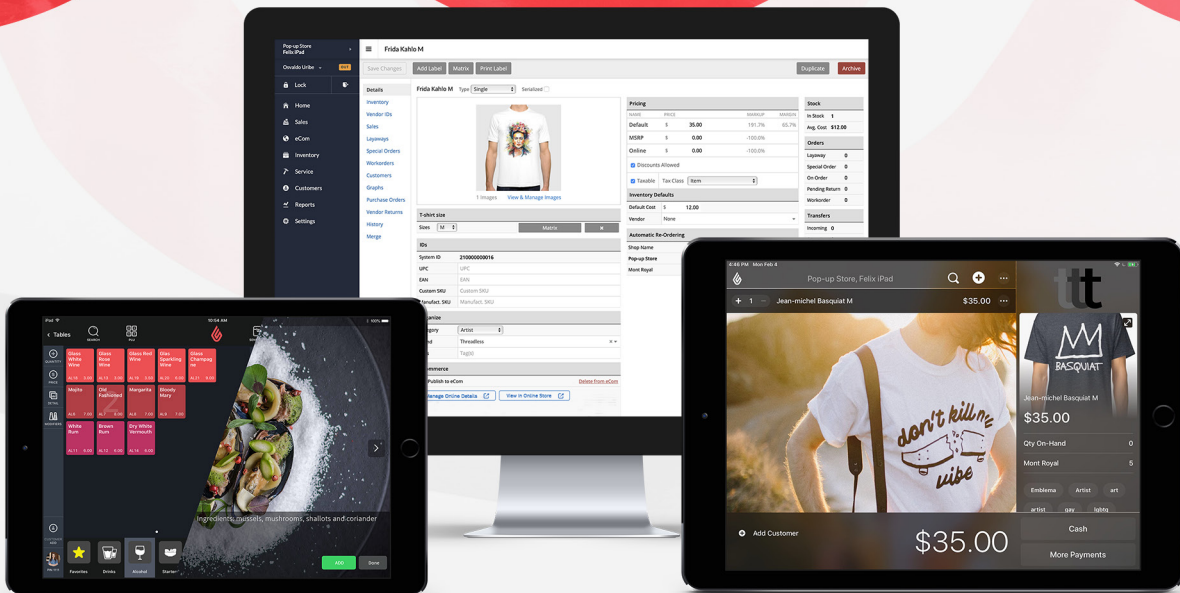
Pop-up Store
Felix iPad

Osvaldo Uribe

Lock

Home
Sales
eCom
Inventory
Service
Customers
Reports
Settings

Frida Kahlo M

Save Changes
Add Label
Matrix
Print Label
Duplicate
Archive

Details
Inventory
Vendor IDs
Sales
Layaways
Special Orders
Workorders
Customers
Graphs
Purchase Orders
Vendor Returns
History
Merge

Frida Kahlo M Type Single Serialized

1 Images View & Manage Images

T-shirt size
Sizes M Matrix

IDs
System ID 210000000016
UPC UPC
EAN EAN
Custom SKU Custom SKU
Manufact. SKU Manufact. SKU

Organize
Category Artist
Brand Threadless
Tags Tag(s)

eCommerce
Publish to eCom Delete from eCom
Manage Online Details View in Online Store

Pricing
| NAME | PRICE | MARKUP | MARGIN |
|---|---|---|---|
| Default | $ 35.00 | 191.3% | 65.7% |
| MSRP | $ 0.00 | -100.0% | |
| Online | $ 0.00 | -100.0% | |

Discounts Allowed
Taxable Tax Class Item

Inventory Defaults
Default Cost $ 12.00
Vendor None

Automatic Re-Ordering
Shop Name
Pop-up Store
Mont Royal

Stock
In Stock 1
Avg. Cost $12.00

Orders
Layaway 0
Special Order 0
On Order 0
Pending Return 0
Workorder 0

Transfers
Incoming 0

iPad 10:54 AM 100%
Tables SEARCH

Glass White Wine
Glass Rose Wine
Glass Red Wine
Glass Sparkling Wine
Glass Champagne
Mojito
Old Fashioned
Margarita
Bloody Mary
White Rum
Brown Rum
Dry White Vermouth

Ingredients: mussels, mushrooms, shallots and coriander

Favorites Drinks Alcohol Starters
ADD Done

4:46 PM Mon Feb 4
Pop-up Store, Felix iPad
+ 1 − Jean-michel Basquiat M $35.00
BASQUIAT
Jean-michel Basquiat M
$35.00
Qty On-Hand 0
Mont Royal 5
Emblema Artist art
artist gay lights
Add Customer
$35.00
Cash
More Payments